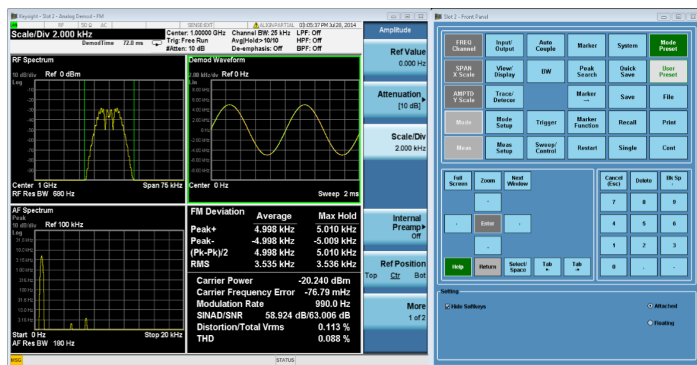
Keysight - Slot 2 - Analog Demod - FM

RF 50 Ω AC SENSE:EXT ALIGN PARTIAL 03:05:37 PM Jul 28, 2014

Scale/Div 2.000 kHz

DemodTime 72.0 ms

Center: 1.00000 GHz
Trig: Free Run
#Atten: 10 dB

Channel BW: 25 kHz
Avg|Hold>10/10
De-emphasis: Off

LPF: Off
HPF: Off
BPF: Off

Amplitude

Ref Value
0.000 Hz

Attenuation
[10 dB]

Scale/Div
2.000 kHz

Internal Preamp
Off

Ref Position
Top Ctr Bot

More
1 of 2

RF Spectrum
10 dB/div Ref 0 dBm
Log
-10
-20
-30
-40
-50
-60
-70
-80
-90
Center 1 GHz
RF Res BW 680 Hz
Span 75 kHz

Demod Waveform
2.00 kHz/div Ref 0 Hz
Lin
8.00 kHz
6.00 kHz
4.00 kHz
2.00 kHz
0.00 Hz
-2.00 kHz
-4.00 kHz
-6.00 kHz
-8.00 kHz
Center 0 Hz
Sweep 2 ms

AF Spectrum
Peak
10 dB/div Ref 100 kHz
Log
31.6 kHz
10.0 kHz
3.16 kHz
1.00 kHz
316 Hz
100 Hz
31.6 Hz
10.0 Hz
3.16 Hz
Start 0 Hz
AF Res BW 180 Hz
Stop 20 kHz

| FM Deviation | Average | Max Hold |
|---|---|---|
| Peak+ | 4.998 kHz | 5.010 kHz |
| Peak- | -4.998 kHz | -5.009 kHz |
| (Pk-Pk)/2 | 4.998 kHz | 5.010 kHz |
| RMS | 3.535 kHz | 3.536 kHz |

| | |
|---|---|
| Carrier Power | -20.240 dBm |
| Carrier Frequency Error | -76.79 mHz |
| Modulation Rate | 990.0 Hz |
| SINAD/SNR | 58.924 dB/63.006 dB |
| Distortion/Total Vrms | 0.113 % |
| THD | 0.088 % |

MSG STATUS

Slot 2 - Front Panel

FREQ Channel | Input/Output | Auto Couple | Marker | System | Mode Preset
SPAN X Scale | View/Display | BW | Peak Search | Quick Save | User Preset
AMPTD Y Scale | Trace/Detector | | Marker → | Save | File
Mode | Mode Setup | Trigger | Marker Function | Recall | Print
Meas | Meas Setup | Sweep/Control | Restart | Single | Cont

Full Screen | Zoom | Next Window
Enter
Help | Return | Select/Space | Tab | Tab

Cancel (Esc) | Delete | Bk Sp
7 8 9
4 5 6
1 2 3
0 . -

Setting
Hide Softkeys
Attached
Floating